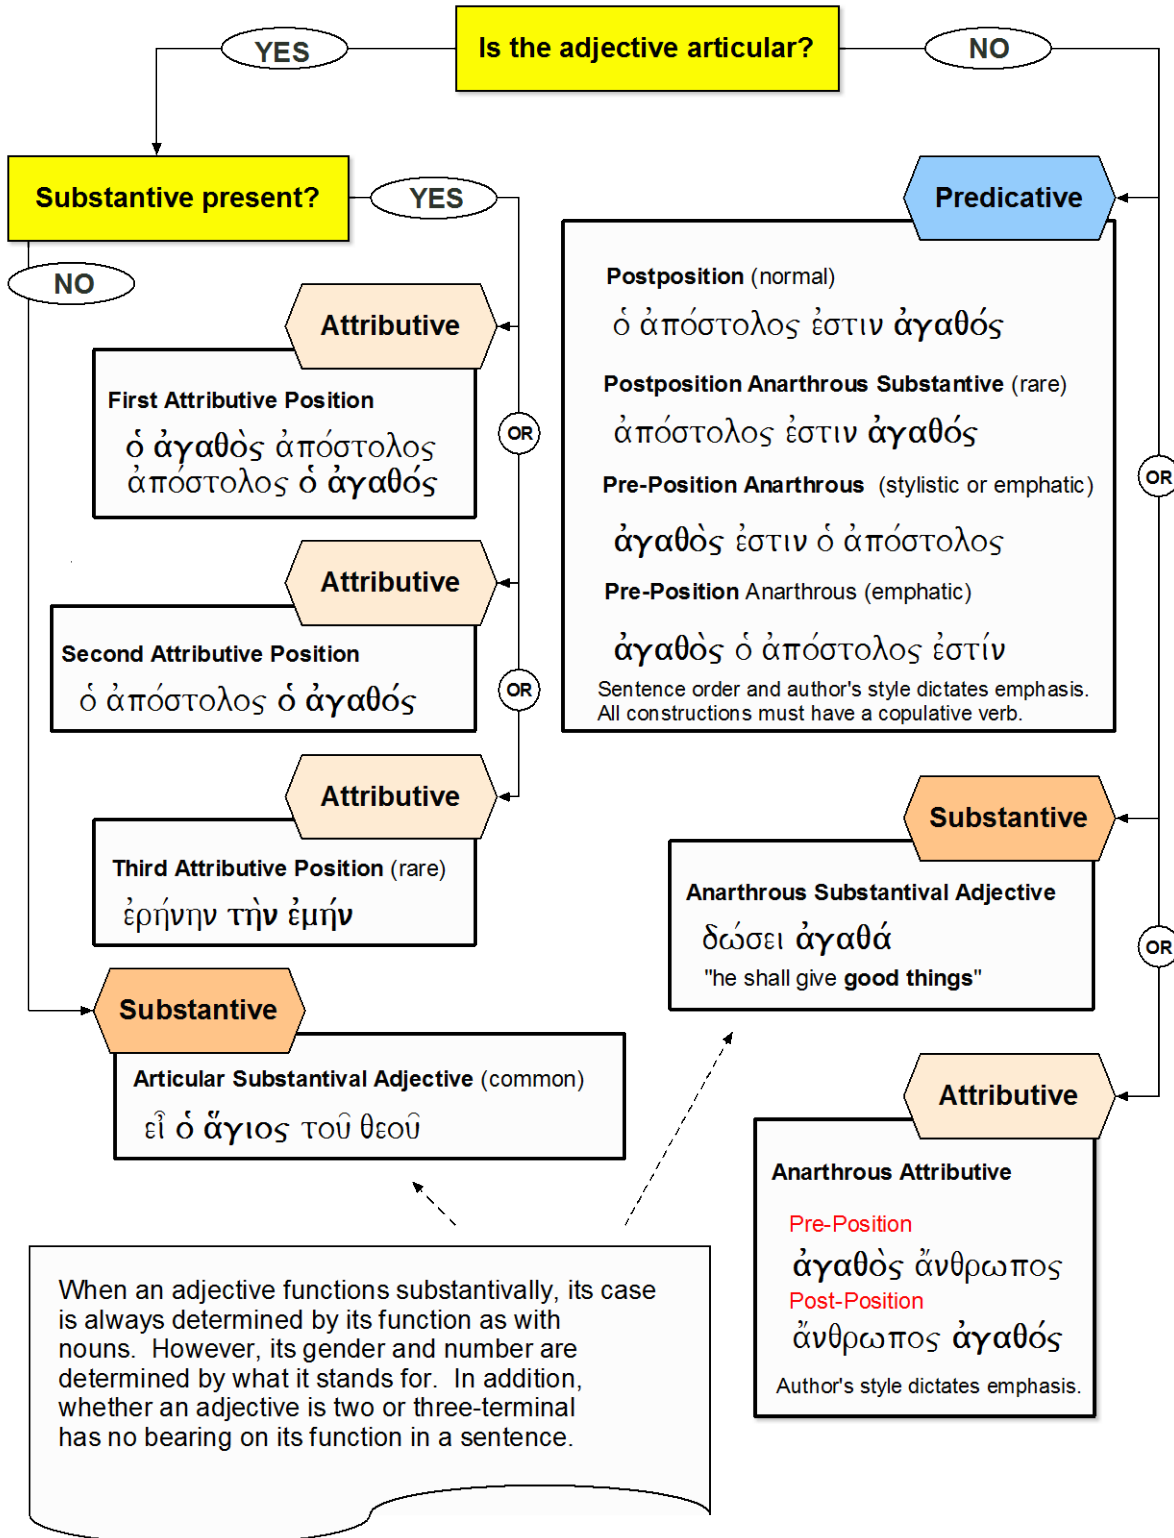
YES

Is the adjective articular?

NO

Substantive present?

YES

NO

Predicative

Postposition (normal)

ὁ ἀπόστολος ἐστιν ἀγαθός

Postposition Anarthrous Substantive (rare)

ἀπόστολος ἐστιν ἀγαθός

Pre-Position Anarthrous (stylistic or emphatic)

ἀγαθὸς ἐστιν ὁ ἀπόστολος

Pre-Position Anarthrous (emphatic)

ἀγαθὸς ὁ ἀπόστολος ἐστίν

Sentence order and author's style dictates emphasis. All constructions must have a copulative verb.

OR

Attributive

First Attributive Position

ὁ ἀγαθὸς ἀπόστολος
ἀπόστολος ὁ ἀγαθός

OR

Attributive

Second Attributive Position

ὁ ἀπόστολος ὁ ἀγαθός

OR

Attributive

Third Attributive Position (rare)

ἐρήνην τὴν ἐμήν

Substantive

Anarthrous Substantival Adjective

δώσει ἀγαθά

"he shall give good things"

OR

Substantive

Articular Substantival Adjective (common)

εἶ ὁ ἅγιος τοῦ θεοῦ

Attributive

Anarthrous Attributive

Pre-Position

ἀγαθὸς ἄνθρωπος

Post-Position

ἄνθρωπος ἀγαθός

Author's style dictates emphasis.

When an adjective functions substantivally, its case is always determined by its function as with nouns. However, its gender and number are determined by what it stands for. In addition, whether an adjective is two or three-terminal has no bearing on its function in a sentence.